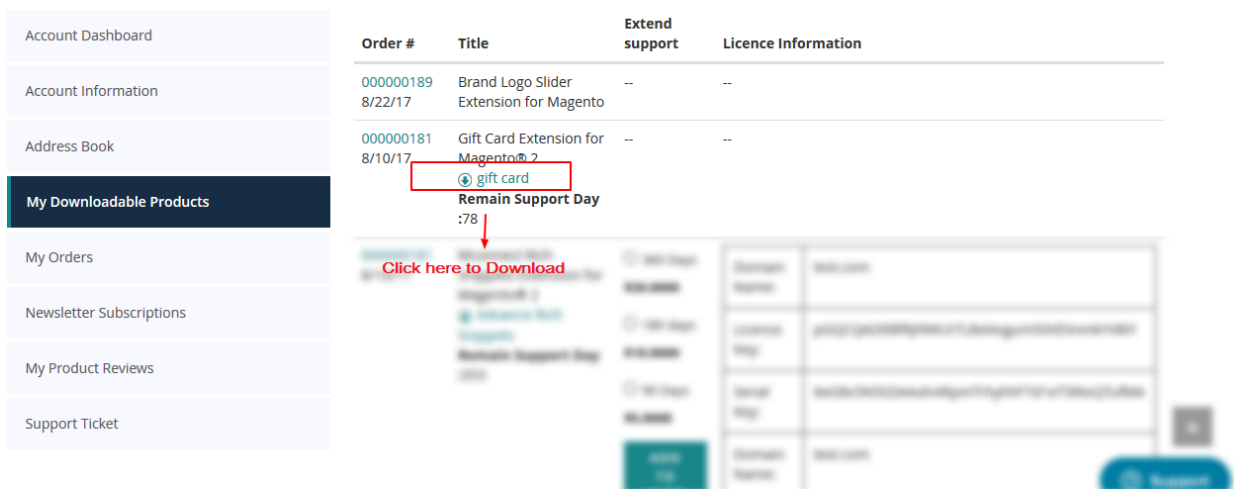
Account Dashboard

Account Information

Address Book

My Downloadable Products

My Orders

Newsletter Subscriptions

My Product Reviews

Support Ticket

| Order # | Title | Extend support | Licence Information |
|---|---|---|---|
| 000000189 8/22/17 | Brand Logo Slider Extension for Magento | -- | -- |
| 000000181 8/10/17 | Gift Card Extension for Magento® 2 gift card **Remain Support Day :78** | -- | -- |
| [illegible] | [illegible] | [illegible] | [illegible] |

Click here to Download

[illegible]